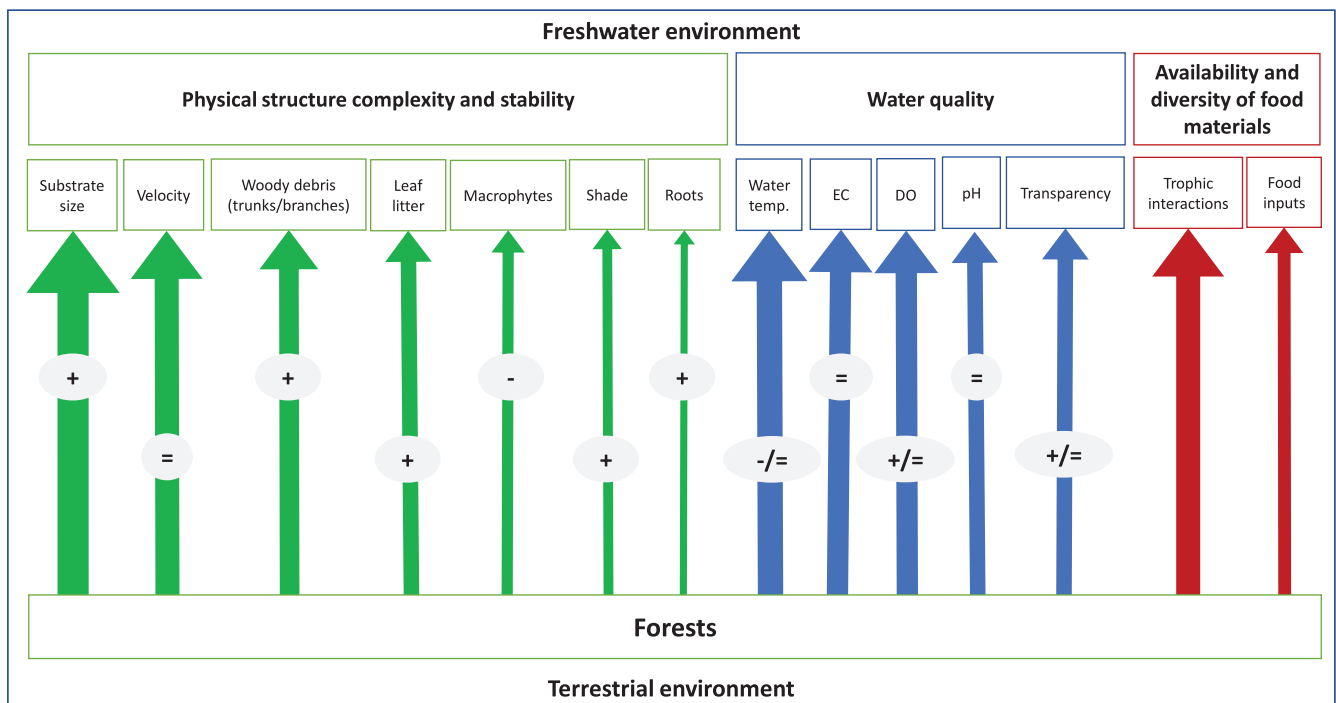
Freshwater environment

Physical structure complexity and stability

Water quality

Availability and diversity of food materials

Substrate size

Velocity

Woody debris (trunks/branches)

Leaf litter

Macrophytes

Shade

Roots

Water temp.

EC

DO

pH

Transparency

Trophic interactions

Food inputs

+

=

+

+

-

+

+

-/=

=

+/=

=

+/=

Forests

Terrestrial environment